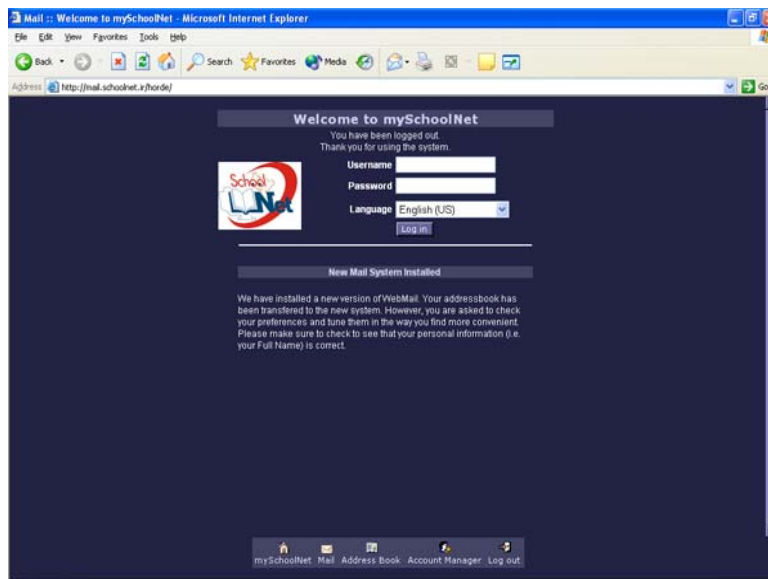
Mail :: Welcome to mySchoolNet - Microsoft Internet Explorer

File Edit View Favorites Tools Help

Back Search Favorites Media

Address http://mail.schoolnet.ir/horde/

Go

Welcome to mySchoolNet

You have been logged out.
Thank you for using the system.

School Net

Username

Password

Language English (US)

Log in

New Mail System Installed

We have installed a new version of WebMail. Your addressbook has been transfered to the new system. However, you are asked to check your preferences and tune them in the way you find more convenient. Please make sure to check to see that your personal information (i.e. your Full Name) is correct.

mySchoolNet Mail Address Book Account Manager Log out